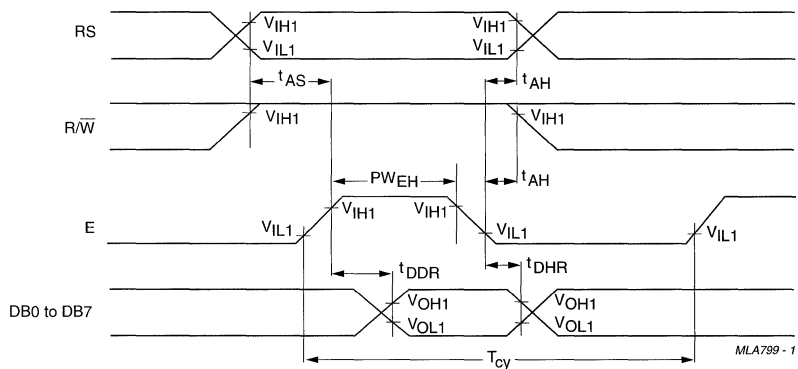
RS

$V_{IH1}$

$V_{IL1}$

$V_{IH1}$

$V_{IL1}$

$t_{AS}$

$t_{AH}$

$R/\overline{W}$

$V_{IH1}$

$V_{IH1}$

$PW_{EH}$

$t_{AH}$

E

$V_{IL1}$

$V_{IH1}$

$V_{IH1}$

$V_{IL1}$

$V_{IL1}$

$t_{DDR}$

$t_{DHR}$

DB0 to DB7

$V_{OH1}$

$V_{OL1}$

$V_{OH1}$

$V_{OL1}$

$T_{cy}$

MLA799 - 1